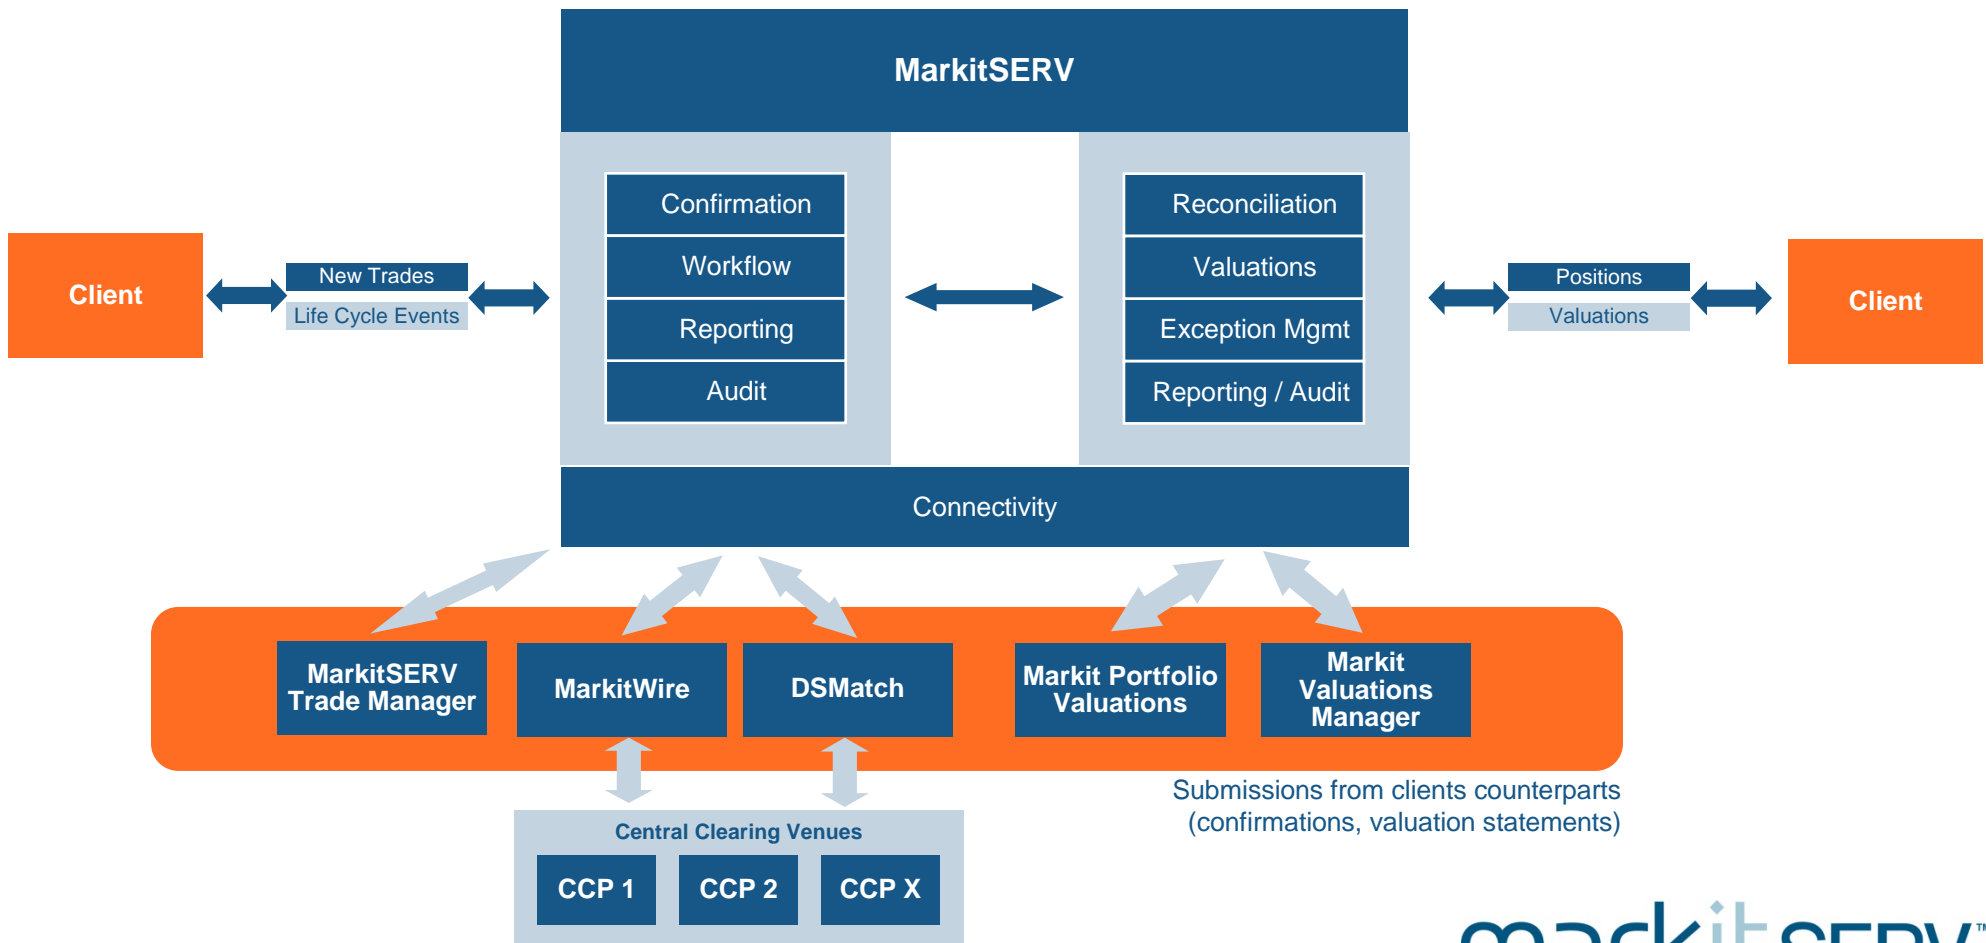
MarkitSERV

Client

New Trades
Life Cycle Events

Confirmation
Workflow
Reporting
Audit

Reconciliation
Valuations
Exception Mgmt
Reporting / Audit

Positions
Valuations

Client

Connectivity

MarkitSERV Trade Manager

MarkitWire

DSMatch

Markit Portfolio Valuations

Markit Valuations Manager

Submissions from clients counterparts (confirmations, valuation statements)

Central Clearing Venues

CCP 1

CCP 2

CCP X

markitSERV™